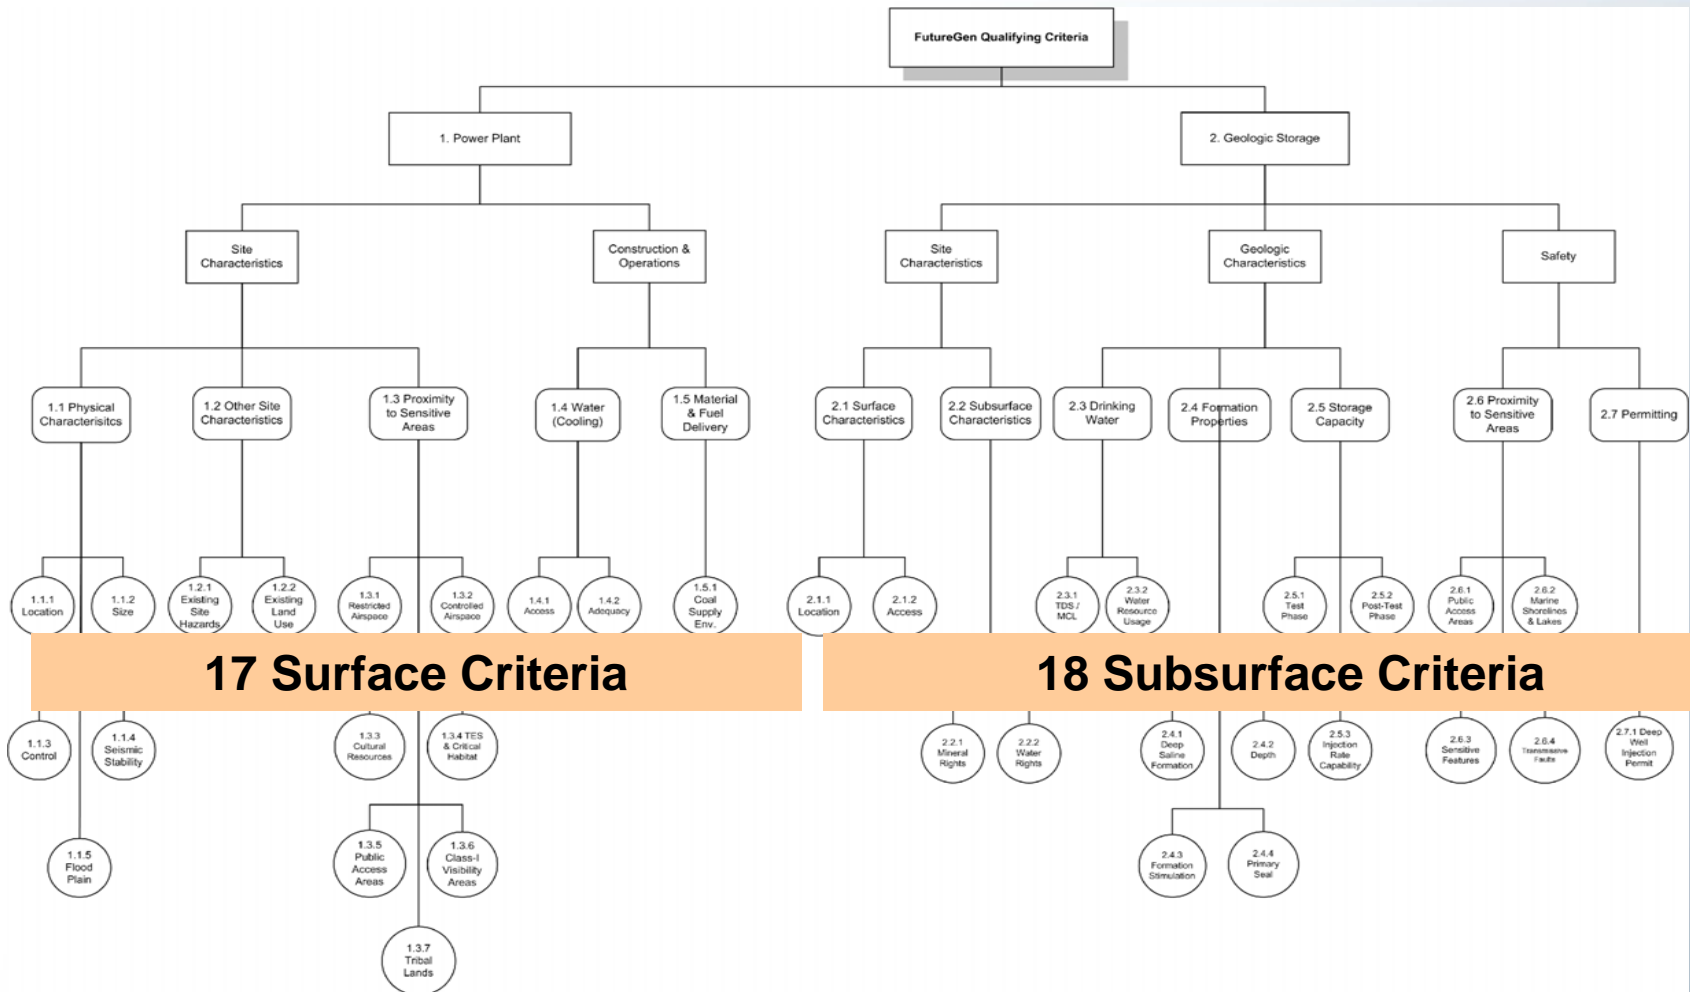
FutureGen Qualifying Criteria

1. Power Plant

2. Geologic Storage

Site Characteristics

Construction & Operations

Site Characteristics

Geologic Characteristics

Safety

1.1 Physical Characterisitcs

1.2 Other Site Characteristics

1.3 Proximity to Sensitive Areas

1.4 Water (Cooling)

1.5 Material & Fuel Delivery

2.1 Surface Characteristics

2.2 Subsurface Characteristics

2.3 Drinking Water

2.4 Formation Properties

2.5 Storage Capacity

2.6 Proximity to Sensitive Areas

2.7 Permitting

1.1.1 Location

1.1.2 Size

1.2.1 Existing Site Hazards

1.2.2 Existing Land Use

1.3.1 Restricted Airspace

1.3.2 Controlled Airspace

1.4.1 Access

1.4.2 Adequacy

1.5.1 Coal Supply Env.

2.1.1 Location

2.1.2 Access

2.3.1 TDS / MCL

2.3.2 Water Resource Usage

2.5.1 Test Phase

2.5.2 Post-Test Phase

2.6.1 Public Access Areas

2.6.2 Marine Shorelines & Lakes

17 Surface Criteria

18 Subsurface Criteria

1.1.3 Control

1.1.4 Seismic Stability

1.3.3 Cultural Resources

1.3.4 TES & Critical Habitat

2.2.1 Mineral Rights

2.2.2 Water Rights

2.4.1 Deep Saline Formation

2.4.2 Depth

2.5.3 Injection Rate Capability

2.6.3 Sensitive Features

2.6.4 Transmissive Faults

2.7.1 Deep Well Injection Permit

1.1.5 Flood Plain

1.3.5 Public Access Areas

1.3.6 Class-I Visibility Areas

2.4.3 Formation Stimulation

2.4.4 Primary Seal

1.3.7 Tribal Lands